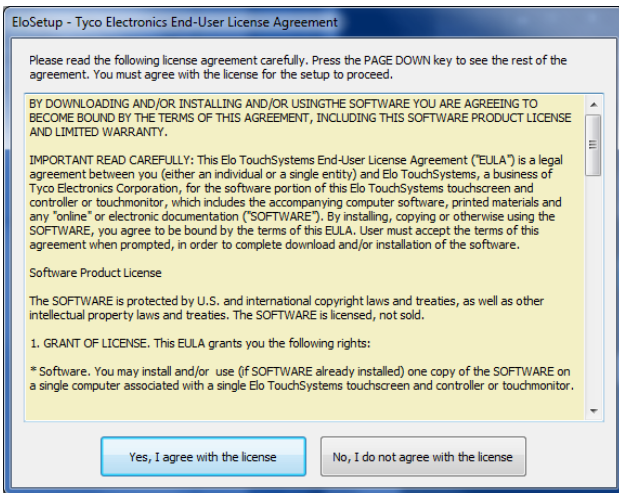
EloSetup - Tyco Electronics End-User License Agreement

Please read the following license agreement carefully. Press the PAGE DOWN key to see the rest of the agreement. You must agree with the license for the setup to proceed.

BY DOWNLOADING AND/OR INSTALLING AND/OR USINGTHE SOFTWARE YOU ARE AGREEING TO BECOME BOUND BY THE TERMS OF THIS AGREEMENT, INCLUDING THIS SOFTWARE PRODUCT LICENSE AND LIMITED WARRANTY.

IMPORTANT READ CAREFULLY: This Elo TouchSystems End-User License Agreement ("EULA") is a legal agreement between you (either an individual or a single entity) and Elo TouchSystems, a business of Tyco Electronics Corporation, for the software portion of this Elo TouchSystems touchscreen and controller or touchmonitor, which includes the accompanying computer software, printed materials and any "online" or electronic documentation ("SOFTWARE"). By installing, copying or otherwise using the SOFTWARE, you agree to be bound by the terms of this EULA. User must accept the terms of this agreement when prompted, in order to complete download and/or installation of the software.

Software Product License

The SOFTWARE is protected by U.S. and international copyright laws and treaties, as well as other intellectual property laws and treaties. The SOFTWARE is licensed, not sold.

1. GRANT OF LICENSE. This EULA grants you the following rights:

* Software. You may install and/or use (if SOFTWARE already installed) one copy of the SOFTWARE on a single computer associated with a single Elo TouchSystems touchscreen and controller or touchmonitor.

Yes, I agree with the license

No, I do not agree with the license